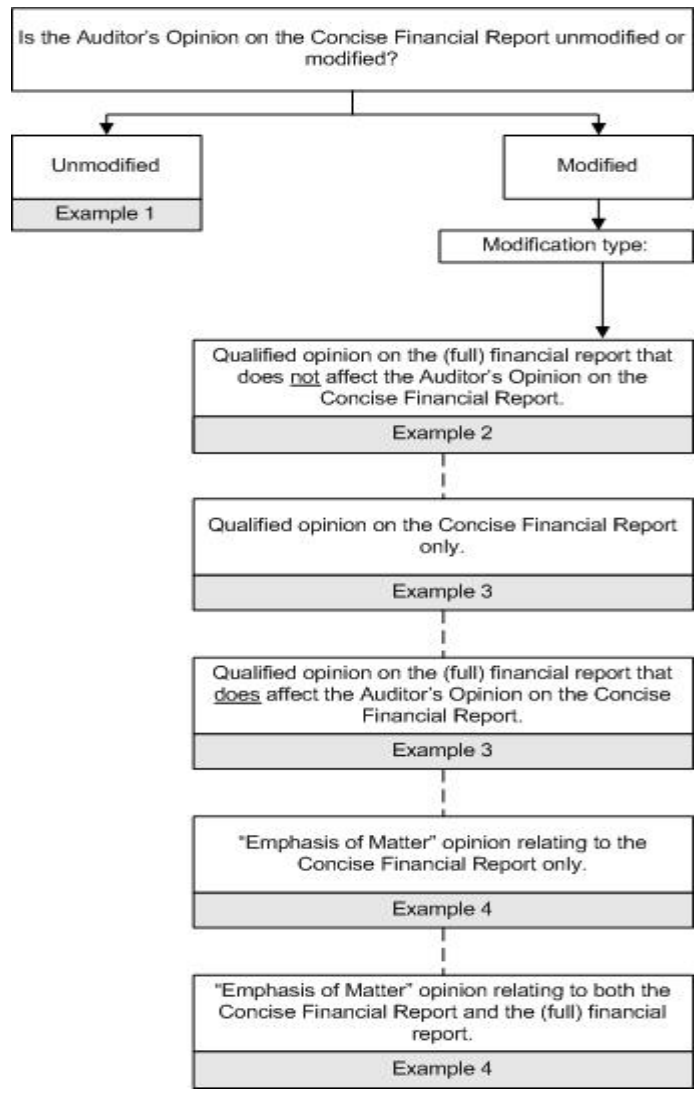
Is the Auditor's Opinion on the Concise Financial Report unmodified or modified?

Unmodified

Example 1

Modified

Modification type:

Qualified opinion on the (full) financial report that does not affect the Auditor's Opinion on the Concise Financial Report.

Example 2

Qualified opinion on the Concise Financial Report only.

Example 3

Qualified opinion on the (full) financial report that does affect the Auditor's Opinion on the Concise Financial Report.

Example 3

"Emphasis of Matter" opinion relating to the Concise Financial Report only.

Example 4

"Emphasis of Matter" opinion relating to both the Concise Financial Report and the (full) financial report.

Example 4